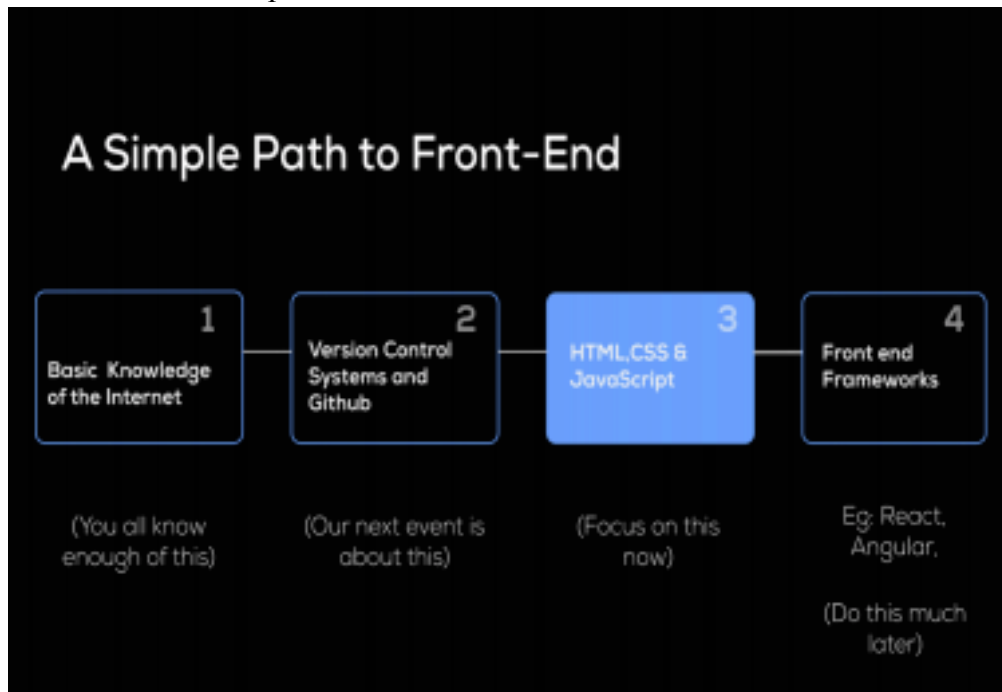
A Simple Path to Front-End

1
Basic Knowledge of the Internet

2
Version Control Systems and Github

3
HTML,CSS & JavaScript

4
Front end Frameworks

(You all know enough of this)

(Our next event is about this)

(Focus on this now)

Eg: React, Angular,

(Do this much later)